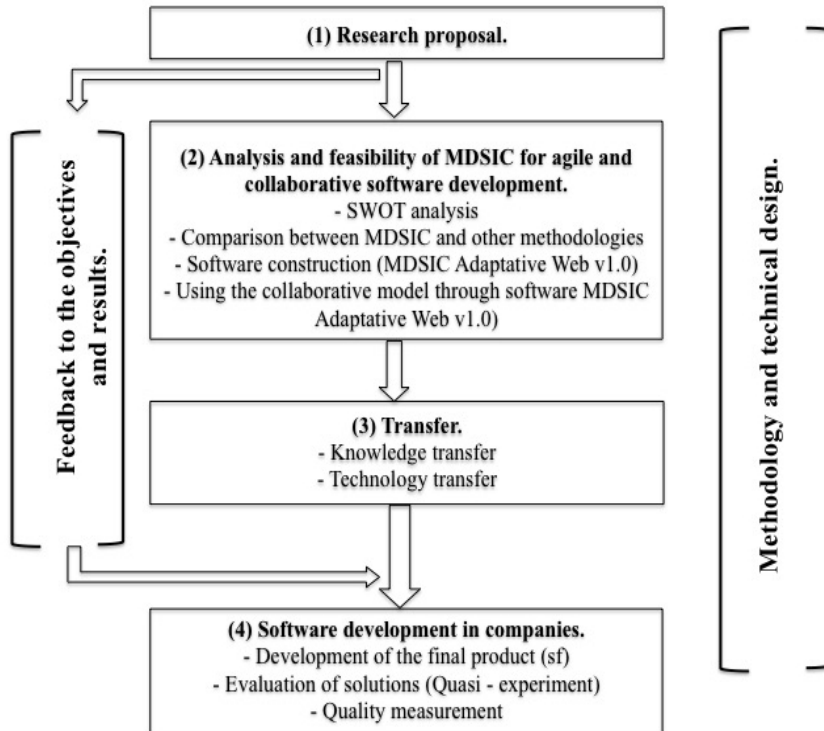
(1) Research proposal.

Feedback to the objectives and results.

(2) Analysis and feasibility of MDSIC for agile and collaborative software development.
- SWOT analysis
- Comparison between MDSIC and other methodologies
- Software construction (MDSIC Adaptative Web v1.0)
- Using the collaborative model through software MDSIC Adaptative Web v1.0)

(3) Transfer.
- Knowledge transfer
- Technology transfer

(4) Software development in companies.
- Development of the final product (sf)
- Evaluation of solutions (Quasi - experiment)
- Quality measurement

Methodology and technical design.